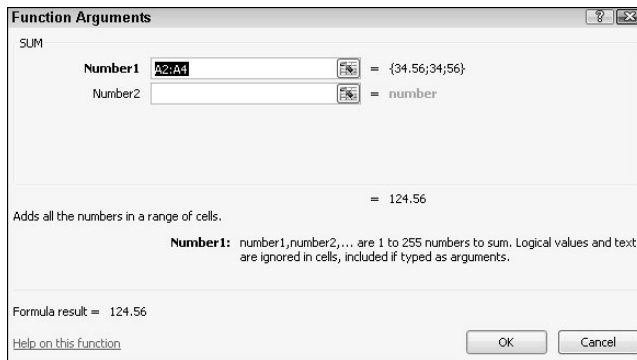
Function Arguments

SUM

Number1 A2:A4 = {34.56;34;56}

Number2 = number

= 124.56

Adds all the numbers in a range of cells.

Number1: number1,number2,... are 1 to 255 numbers to sum. Logical values and text are ignored in cells, included if typed as arguments.

Formula result = 124.56

Help on this function

OK

Cancel